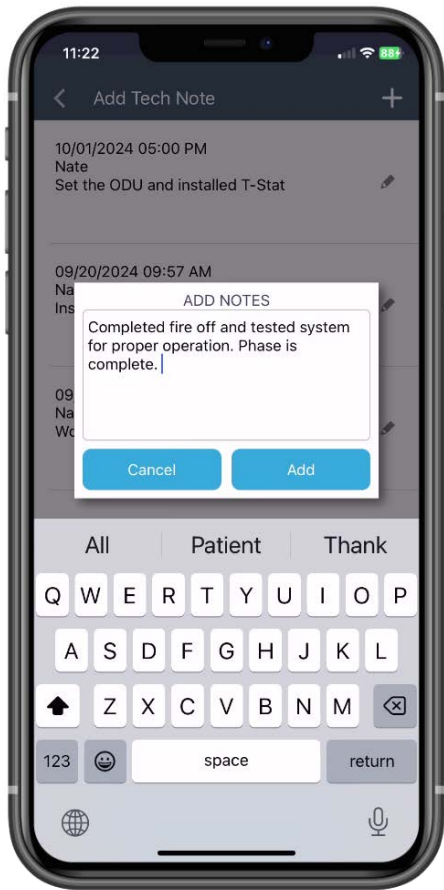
11:22

88+

Add Tech Note

+

10/01/2024 05:00 PM
Nate
Set the ODU and installed T-Stat

09/20/2024 09:57 AM
Na
Ins

09
Na
Wo

ADD NOTES

Completed fire off and tested system for proper operation. Phase is complete.

Cancel

Add

All

Patient

Thank

Q W E R T Y U I O P

A S D F G H J K L

Z X C V B N M

123

space

return